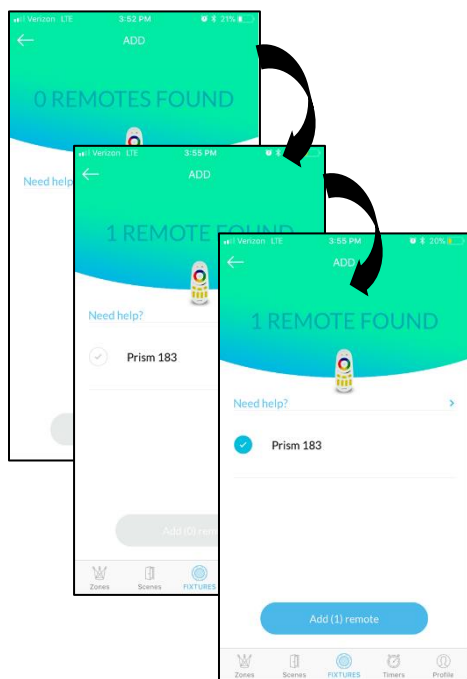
Verizon LTE 3:52 PM 21%

←

ADD

0 REMOTES FOUND

Need help?

Verizon LTE 3:55 PM

←

ADD

1 REMOTE FOUND

Need help?

Prism 183

Add (0) remo

Zones Scenes FIXTURES

Verizon LTE 3:55 PM 20%

←

ADD

1 REMOTE FOUND

Need help?

>

Prism 183

Add (1) remote

Zones Scenes FIXTURES Timers Profile